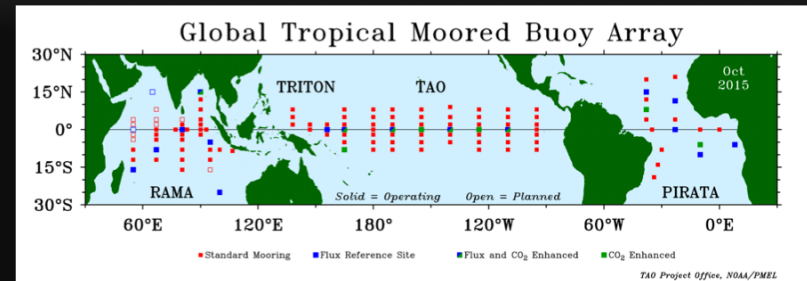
Global Tropical Moored Buoy Array

30°N
15°N
0°
15°S
30°S

TRITON
TAO
Oct 2015

RAMA
Solid = Operating
Open = Planned
PIRATA

60°E
120°E
180°
120°W
60°W
0°E

Standard Mooring
Flux Reference Site
Flux and $CO_2$ Enhanced
$CO_2$ Enhanced

TAO Project Office, NOAA/PMEL